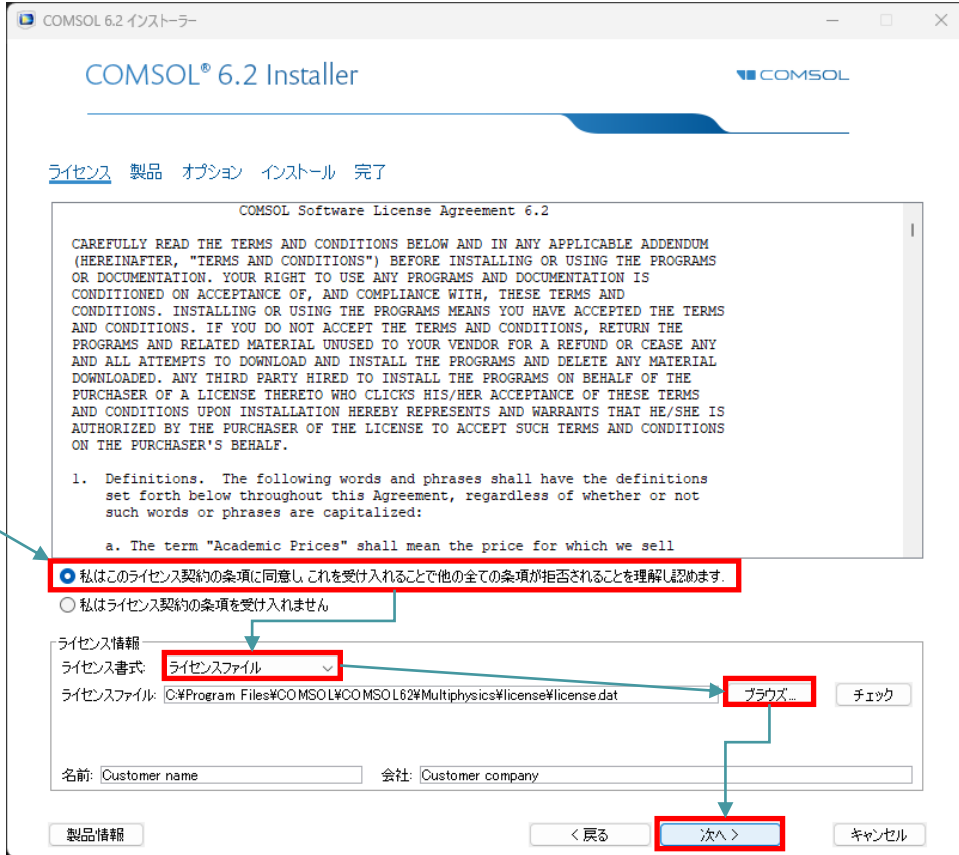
COMSOL 6.2 インストーラー

COMSOL® 6.2 Installer

COMSOL

ライセンス 製品 オプション インストール 完了

COMSOL Software License Agreement 6.2

CAREFULLY READ THE TERMS AND CONDITIONS BELOW AND IN ANY APPLICABLE ADDENDUM (HEREINAFTER, "TERMS AND CONDITIONS") BEFORE INSTALLING OR USING THE PROGRAMS OR DOCUMENTATION. YOUR RIGHT TO USE ANY PROGRAMS AND DOCUMENTATION IS CONDITIONED ON ACCEPTANCE OF, AND COMPLIANCE WITH, THESE TERMS AND CONDITIONS. INSTALLING OR USING THE PROGRAMS MEANS YOU HAVE ACCEPTED THE TERMS AND CONDITIONS. IF YOU DO NOT ACCEPT THE TERMS AND CONDITIONS, RETURN THE PROGRAMS AND RELATED MATERIAL UNUSED TO YOUR VENDOR FOR A REFUND OR CEASE ANY AND ALL ATTEMPTS TO DOWNLOAD AND INSTALL THE PROGRAMS AND DELETE ANY MATERIAL DOWNLOADED. ANY THIRD PARTY HIRED TO INSTALL THE PROGRAMS ON BEHALF OF THE PURCHASER OF A LICENSE THERETO WHO CLICKS HIS/HER ACCEPTANCE OF THESE TERMS AND CONDITIONS UPON INSTALLATION HEREBY REPRESENTS AND WARRANTS THAT HE/SHE IS AUTHORIZED BY THE PURCHASER OF THE LICENSE TO ACCEPT SUCH TERMS AND CONDITIONS ON THE PURCHASER'S BEHALF.

1. Definitions. The following words and phrases shall have the definitions set forth below throughout this Agreement, regardless of whether or not such words or phrases are capitalized:

a. The term "Academic Prices" shall mean the price for which we sell

私はこのライセンス契約の条項に同意し これを受け入れることで他の全ての条項が拒否されることを理解し認めます.

私はライセンス契約の条項を受け入れません

ライセンス情報

ライセンス書式: ライセンスファイル

ライセンスファイル: C:¥Program Files¥COMSOL¥COMSOL62¥Multiphysics¥license¥license.dat

ブラウズ...

チェック

名前: Customer name

会社: Customer company

製品情報

< 戻る

次へ >

キャンセル